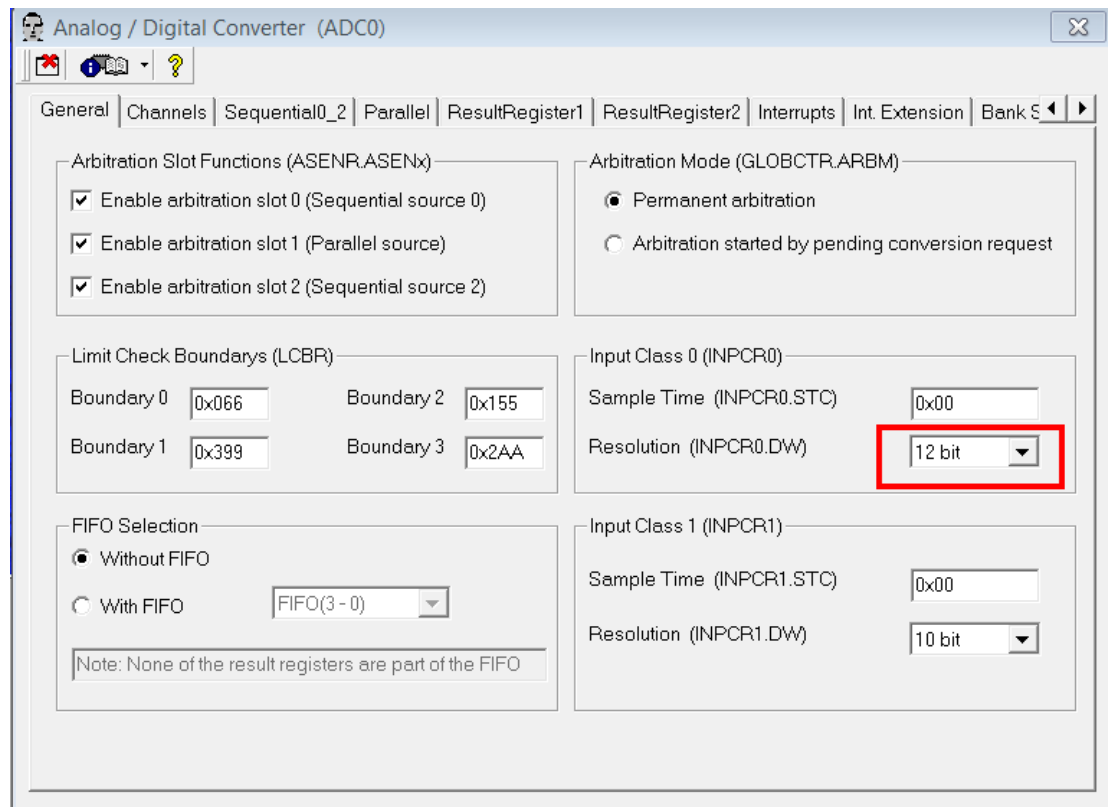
Analog / Digital Converter (ADC0)

?

General | Channels | Sequential0_2 | Parallel | ResultRegister1 | ResultRegister2 | Interrupts | Int. Extension | Bank S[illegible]

Arbitration Slot Functions (ASENR.ASENx)
☑ Enable arbitration slot 0 (Sequential source 0)
☑ Enable arbitration slot 1 (Parallel source)
☑ Enable arbitration slot 2 (Sequential source 2)

Arbitration Mode (GLOBCTR.ARBM)
◉ Permanent arbitration
○ Arbitration started by pending conversion request

Limit Check Boundarys (LCBR)
Boundary 0 0x066
Boundary 2 0x155
Boundary 1 0x399
Boundary 3 0x2AA

Input Class 0 (INPCR0)
Sample Time (INPCR0.STC) 0x00
Resolution (INPCR0.DW) 12 bit

FIFO Selection
◉ Without FIFO
○ With FIFO FIFO(3 - 0)
Note: None of the result registers are part of the FIFO

Input Class 1 (INPCR1)
Sample Time (INPCR1.STC) 0x00
Resolution (INPCR1.DW) 10 bit